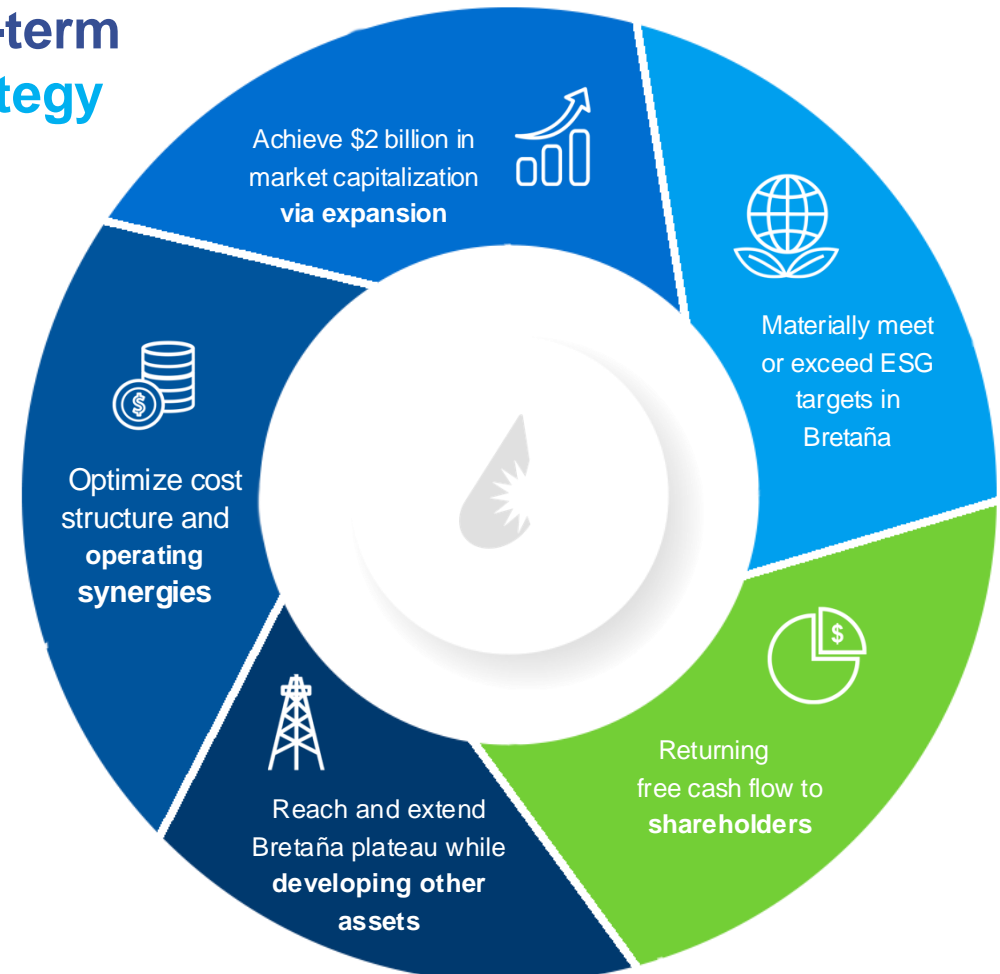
-term
tegy

Achieve $2 billion in market capitalization **via expansion**

Materially meet or exceed ESG targets in Bretaña

$

Returning free cash flow to **shareholders**

Reach and extend Bretaña plateau while **developing other assets**

$

Optimize cost structure and **operating synergies**